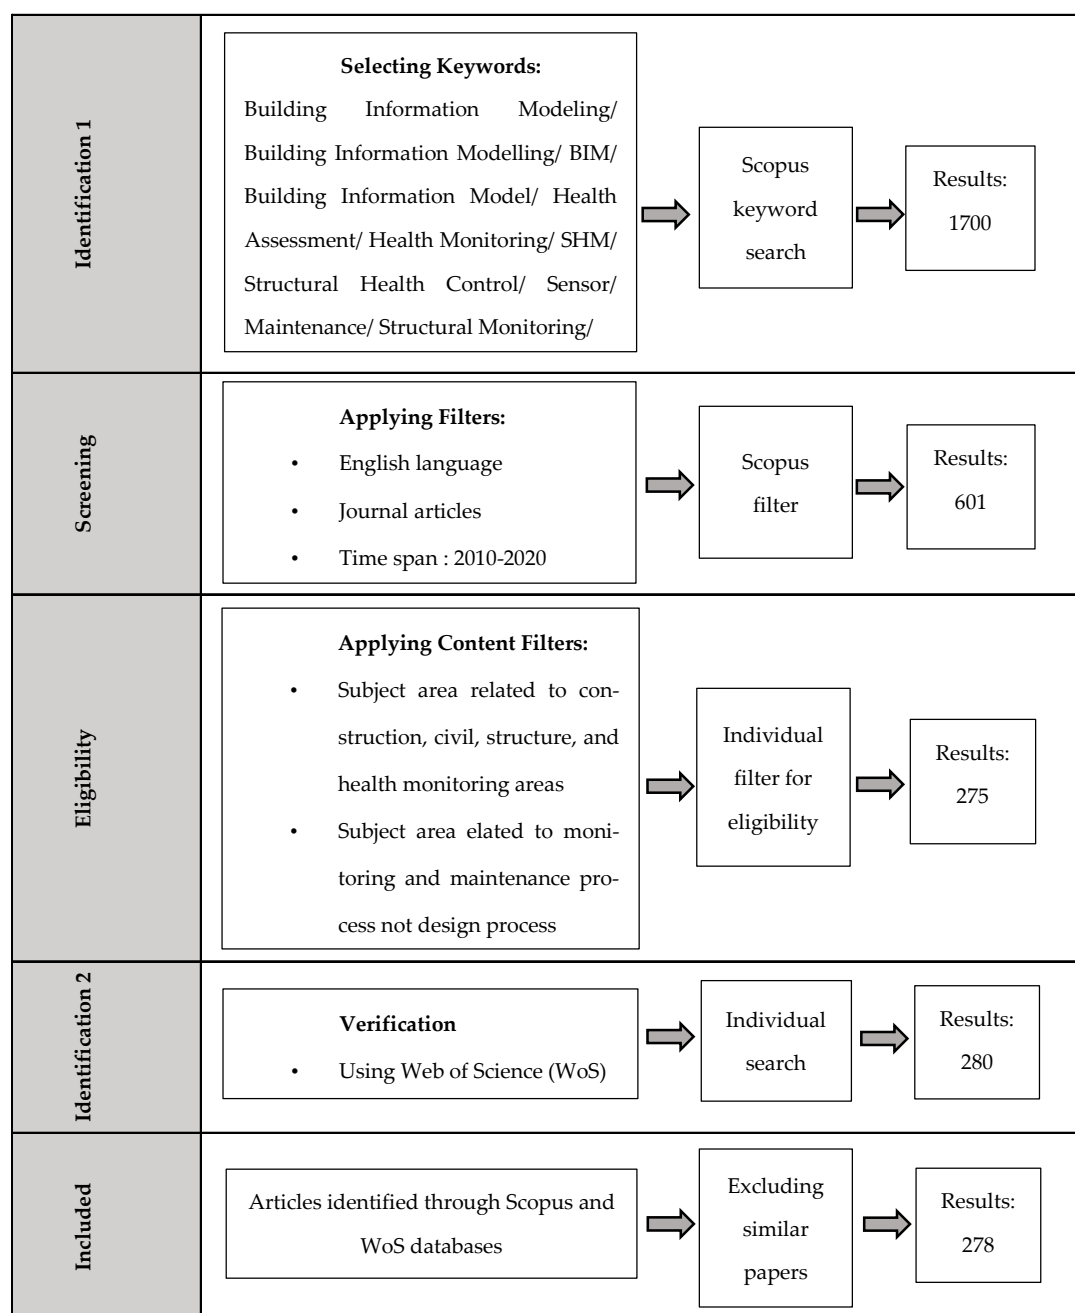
Identification 1

Selecting Keywords:
Building Information Modeling/ Building Information Modelling/ BIM/ Building Information Model/ Health Assessment/ Health Monitoring/ SHM/ Structural Health Control/ Sensor/ Maintenance/ Structural Monitoring/

Scopus keyword search

Results: 1700

Screening

Applying Filters:
• English language
• Journal articles
• Time span : 2010-2020

Scopus filter

Results: 601

Eligibility

Applying Content Filters:
• Subject area related to construction, civil, structure, and health monitoring areas
• Subject area elated to monitoring and maintenance process not design process

Individual filter for eligibility

Results: 275

Identification 2

Verification
• Using Web of Science (WoS)

Individual search

Results: 280

Included

Articles identified through Scopus and WoS databases

Excluding similar papers

Results: 278